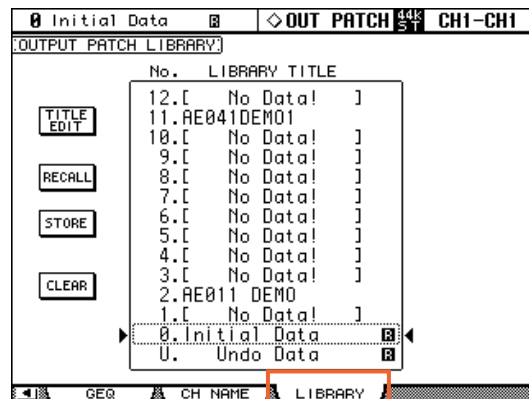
0 Initial Data R ◇OUT PATCH 44k ST CH1-CH1

OUTPUT PATCH LIBRARY

No. LIBRARY TITLE

TITLE EDIT

RECALL

STORE

CLEAR

12.[ No Data! ]
11.AE041DEMO1
10.[ No Data! ]
9.[ No Data! ]
8.[ No Data! ]
7.[ No Data! ]
6.[ No Data! ]
5.[ No Data! ]
4.[ No Data! ]
3.[ No Data! ]
2.AE011 DEMO
1.[ No Data! ]
0.Initial Data R
U. Undo Data R

GEQ CH NAME LIBRARY